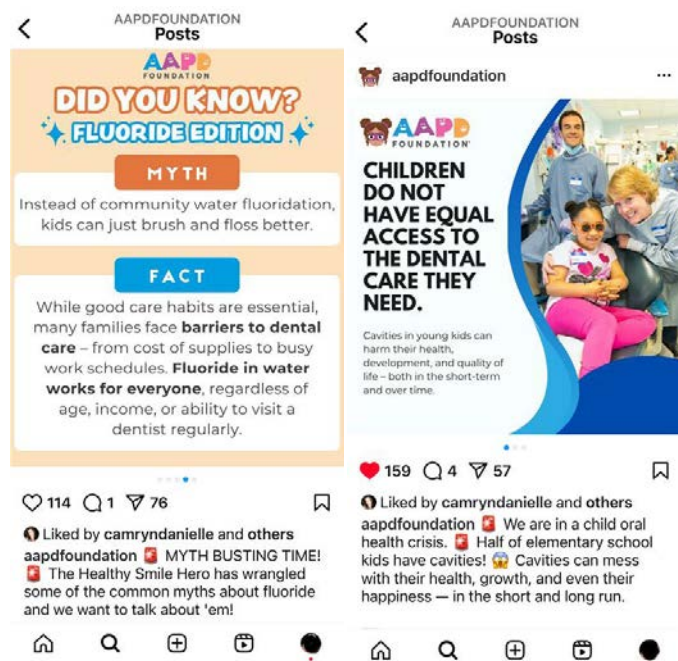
AAPDFOUNDATION
Posts

AAPD
FOUNDATION

DID YOU KNOW?
FLUORIDE EDITION

MYTH

Instead of community water fluoridation, kids can just brush and floss better.

FACT

While good care habits are essential, many families face **barriers to dental care** – from cost of supplies to busy work schedules. **Fluoride in water works for everyone**, regardless of age, income, or ability to visit a dentist regularly.

114 1 76

Liked by camryndanielle and others
aapdfoundation MYTH BUSTING TIME! The Healthy Smile Hero has wrangled some of the common myths about fluoride and we want to talk about 'em!

AAPDFOUNDATION
Posts

aapdfoundation ...

AAPD
FOUNDATION

CHILDREN DO NOT HAVE EQUAL ACCESS TO THE DENTAL CARE THEY NEED.

Cavities in young kids can harm their health, development, and quality of life – both in the short-term and over time.

159 4 57

Liked by camryndanielle and others
aapdfoundation We are in a child oral health crisis. Half of elementary school kids have cavities! Cavities can mess with their health, growth, and even their happiness — in the short and long run.